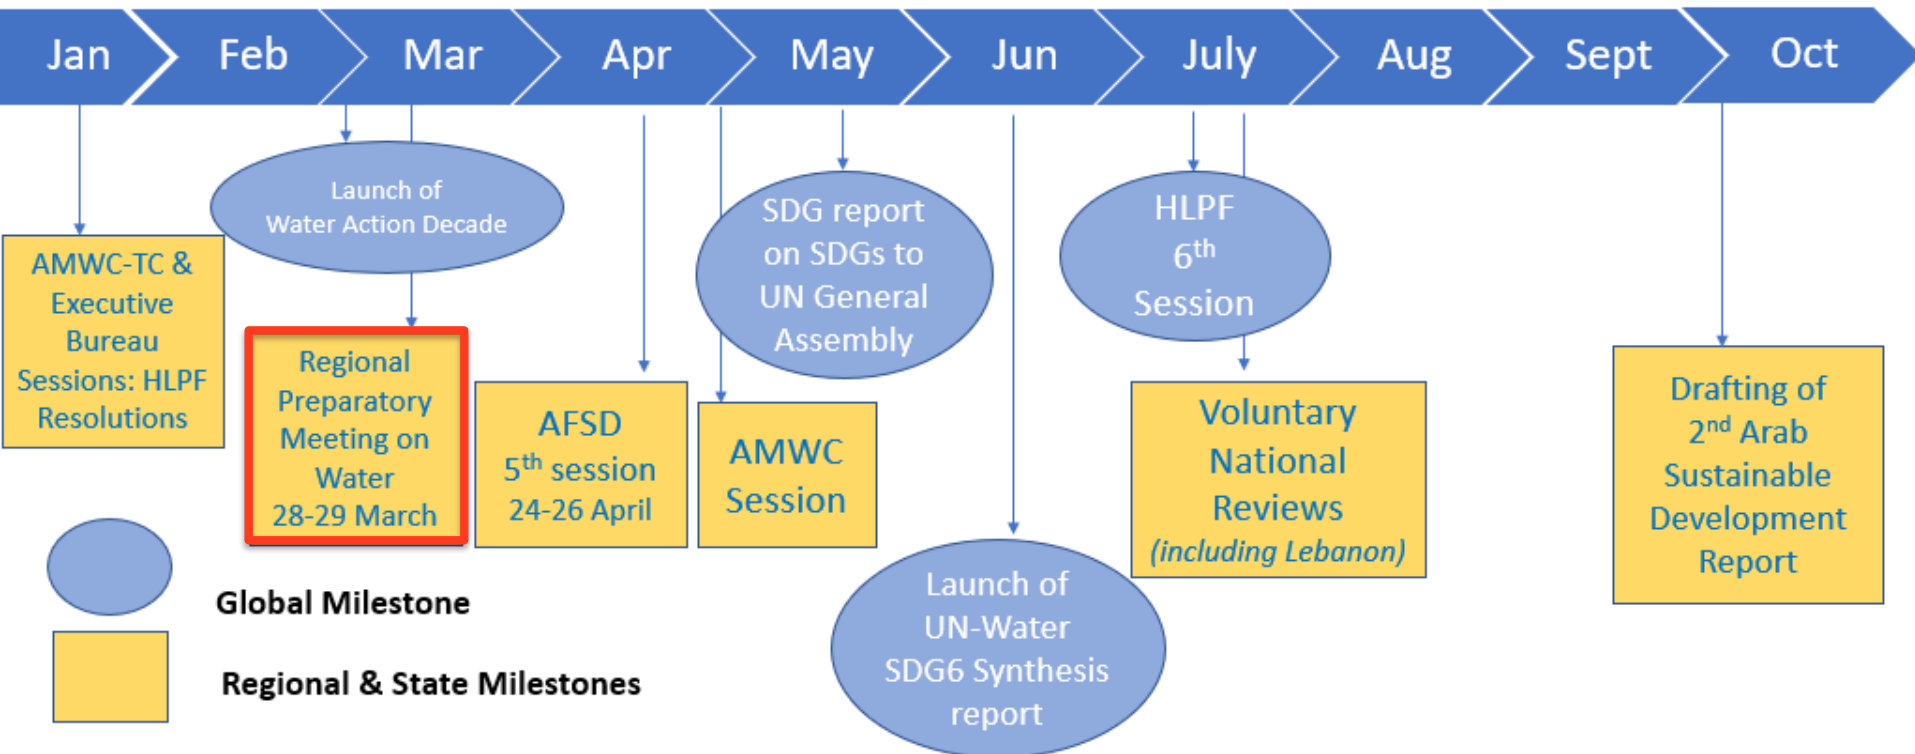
Jan Feb Mar Apr May Jun July Aug Sept Oct

Launch of Water Action Decade

SDG report on SDGs to UN General Assembly

HLPF $6^{th}$ Session

AMWC-TC & Executive Bureau Sessions: HLPF Resolutions

Regional Preparatory Meeting on Water 28-29 March

AFSD $5^{th}$ session 24-26 April

AMWC Session

Voluntary National Reviews *(including Lebanon)*

Drafting of $2^{nd}$ Arab Sustainable Development Report

Launch of UN-Water SDG6 Synthesis report

Global Milestone

Regional & State Milestones